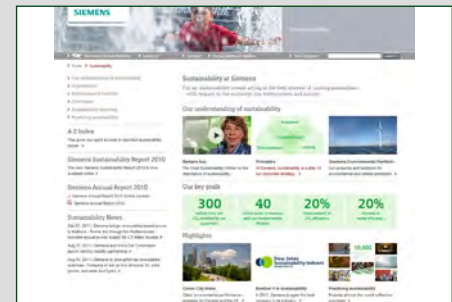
SIEMENS

Sustainability

A-Z Index

Siemens Sustainability Report 2010

Siemens Annual Report 2010

Sustainability News

Sustainability at Siemens

Our understanding of sustainability

Our key goals

300

40

20%

20%

Highlights

Dow Jones Sustainability Indexes

Green City Index

Number 1 in sustainability

Practicing sustainability